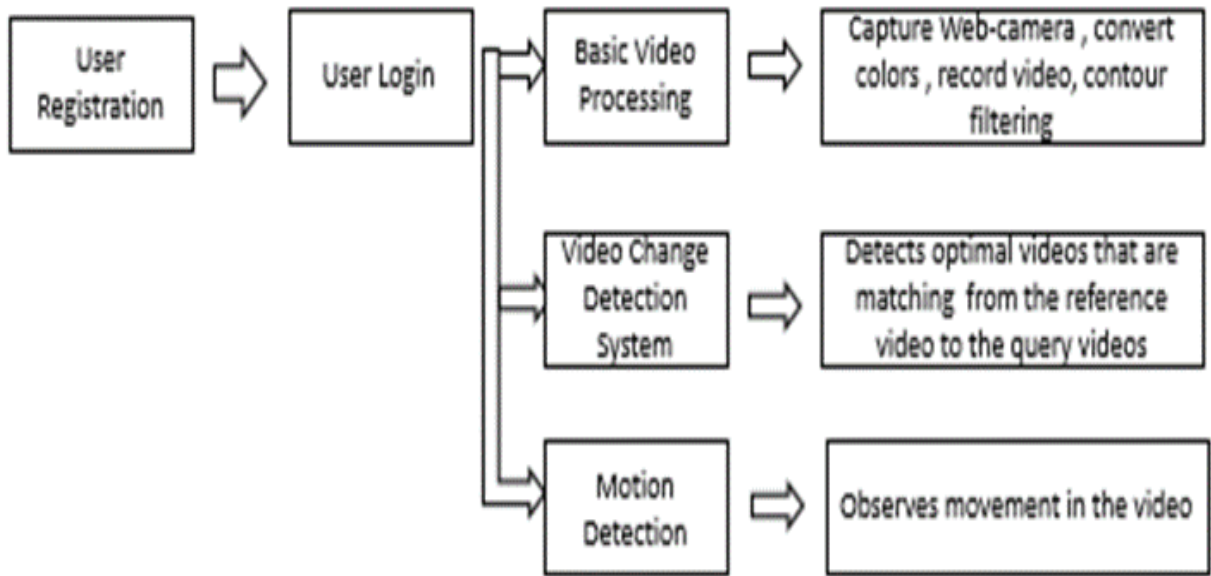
User Registration

User Login

Basic Video Processing

Capture Web-camera , convert colors , record video, contour filtering

Video Change Detection System

Detects optimal videos that are matching from the reference video to the query videos

Motion Detection

Observes movement in the video